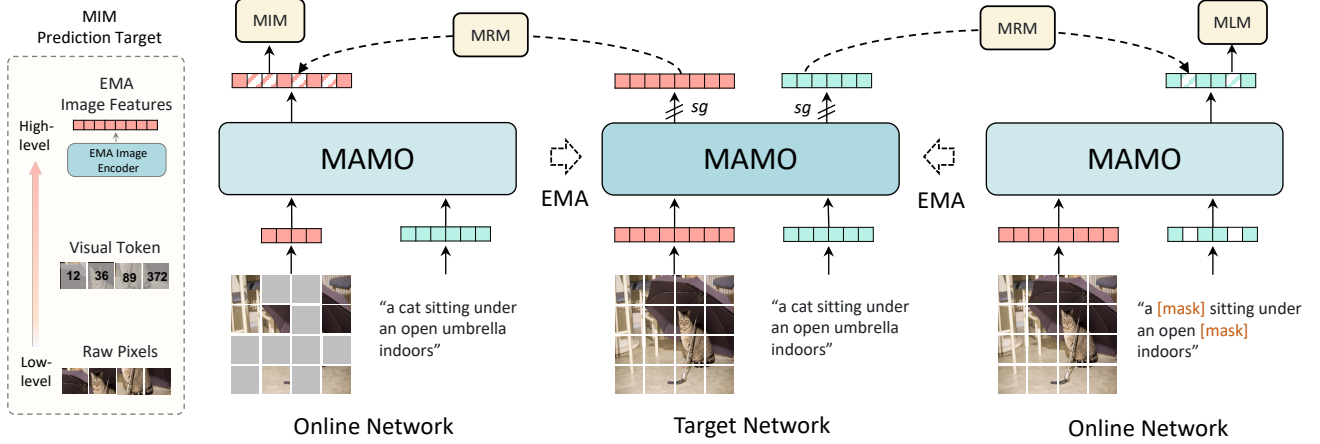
MIM
Prediction Target

EMA
Image Features

EMA Image
Encoder

High-
level

Visual Token

12 36 89 372

Raw Pixels

Low-
level

MIM

MRM

MRM

MLM

sg

sg

MAMO

MAMO

MAMO

EMA

EMA

“a cat sitting under an open umbrella indoors”

“a cat sitting under an open umbrella indoors”

“a [mask] sitting under an open [mask] indoors”

Online Network

Target Network

Online Network